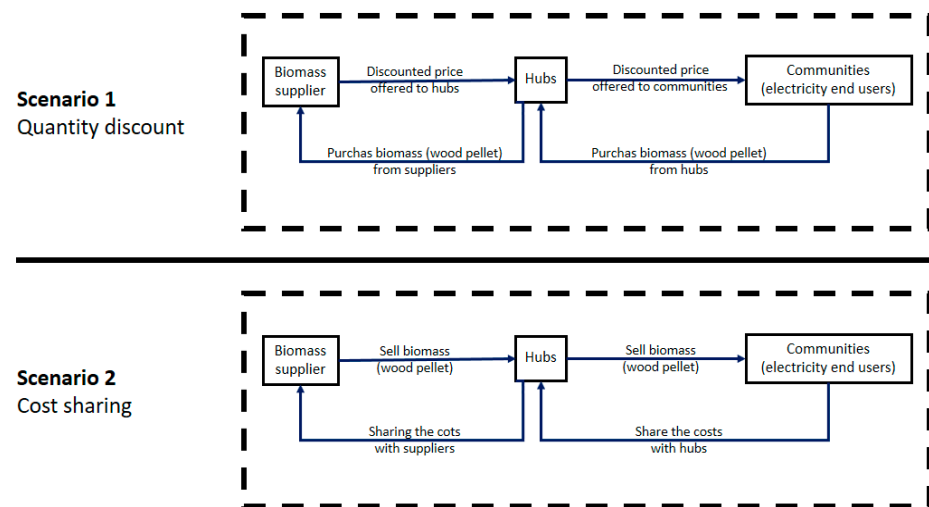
**Scenario 1**
Quantity discount

Biomass supplier

Discounted price offered to hubs

Hubs

Discounted price offered to communities

Communities (electricity end users)

Purchas biomass (wood pellet) from suppliers

Purchas biomass (wood pellet) from hubs

**Scenario 2**
Cost sharing

Biomass supplier

Sell biomass (wood pellet)

Hubs

Sell biomass (wood pellet)

Communities (electricity end users)

Sharing the cots with suppliers

Share the costs with hubs